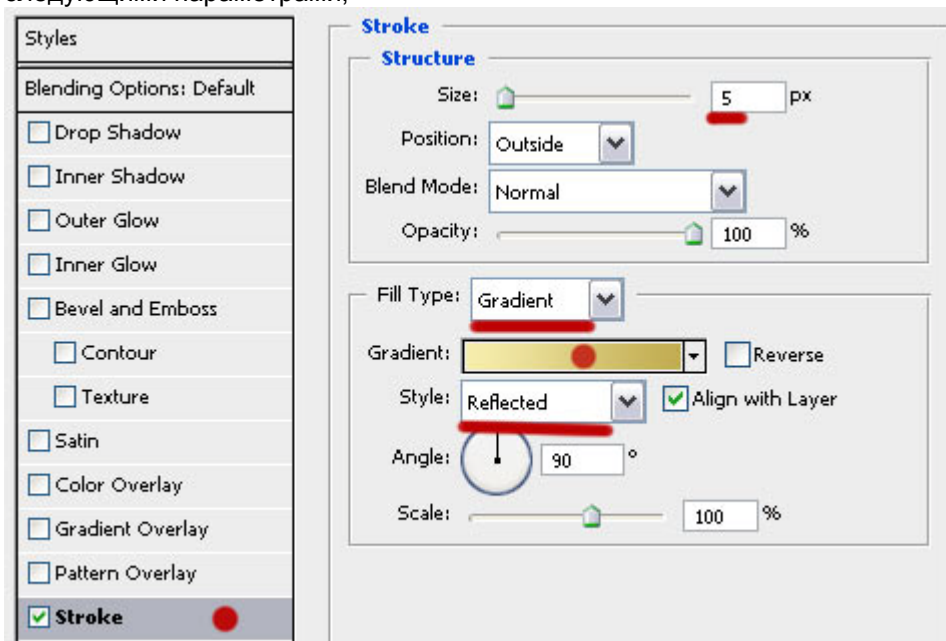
Styles

Blending Options: Default

Drop Shadow

Inner Shadow

Outer Glow

Inner Glow

Bevel and Emboss

Contour

Texture

Satin

Color Overlay

Gradient Overlay

Pattern Overlay

Stroke

Stroke

Structure

Size: 5 px

Position: Outside

Blend Mode: Normal

Opacity: 100 %

Fill Type: Gradient

Gradient: Reverse

Style: Reflected Align with Layer

Angle: 90 °

Scale: 100 %